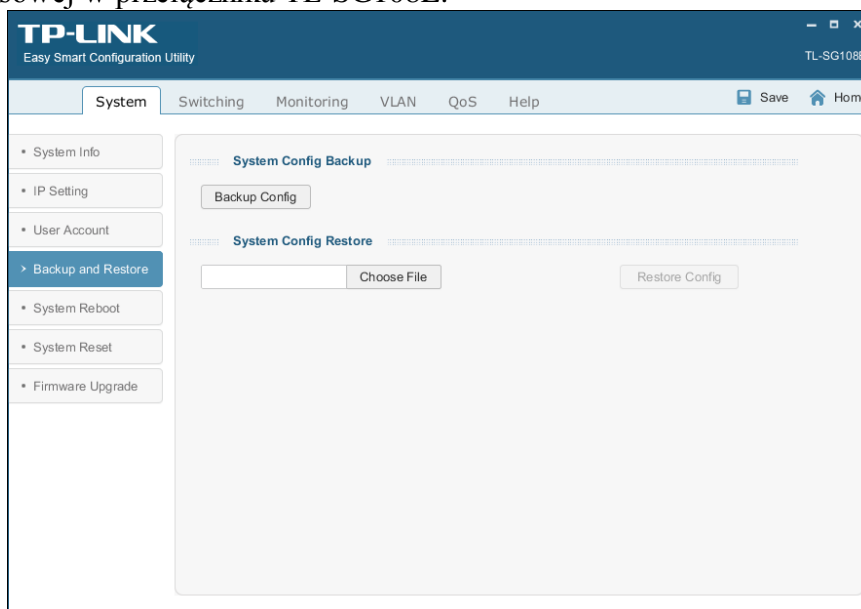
sowej w przełączniku TL-SG108E.

TP-LINK
Easy Smart Configuration Utility

TL-SG108

System Switching Monitoring VLAN QoS Help

Save Hom

• System Info
• IP Setting
• User Account
› Backup and Restore
• System Reboot
• System Reset
• Firmware Upgrade

System Config Backup

Backup Config

System Config Restore

Choose File

Restore Config